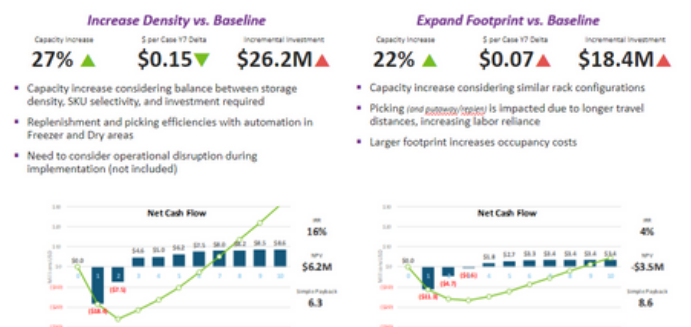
Increase Density vs. Baseline

Capacity Increase
27%

$ per Case Y7 Delta
$0.15

Incremental Investment
$26.2M

• Capacity increase considering balance between storage density, SKU selectivity, and investment required
• Replenishment and picking efficiencies with automation in Freezer and Dry areas
• Need to consider operational disruption during implementation (not included)

Net Cash Flow

$0.0 ($16.9) ($7.1) $4.6 $5.1 $6.0 $7.1 $8.0 $8.2 $8.5 $8.6

1 2 3 4 5 6 7 8 9 10

IRR
16%

NPV
$6.2M

Simple Payback
6.3

Expand Footprint vs. Baseline

Capacity Increase
22%

$ per Case Y7 Delta
$0.07

Incremental Investment
$18.4M

• Capacity increase considering similar rack configurations
• Picking (and putaway/replen) is impacted due to longer travel distances, increasing labor reliance
• Larger footprint increases occupancy costs

Net Cash Flow

$0.0 ($11.3) ($4.7) $1.8 $2.7 $3.3 $3.4 $3.4 $3.4 $3.4

1 2 3 4 5 6 7 8 9 10

IRR
4%

NPV
-$3.5M

Simple Payback
8.6